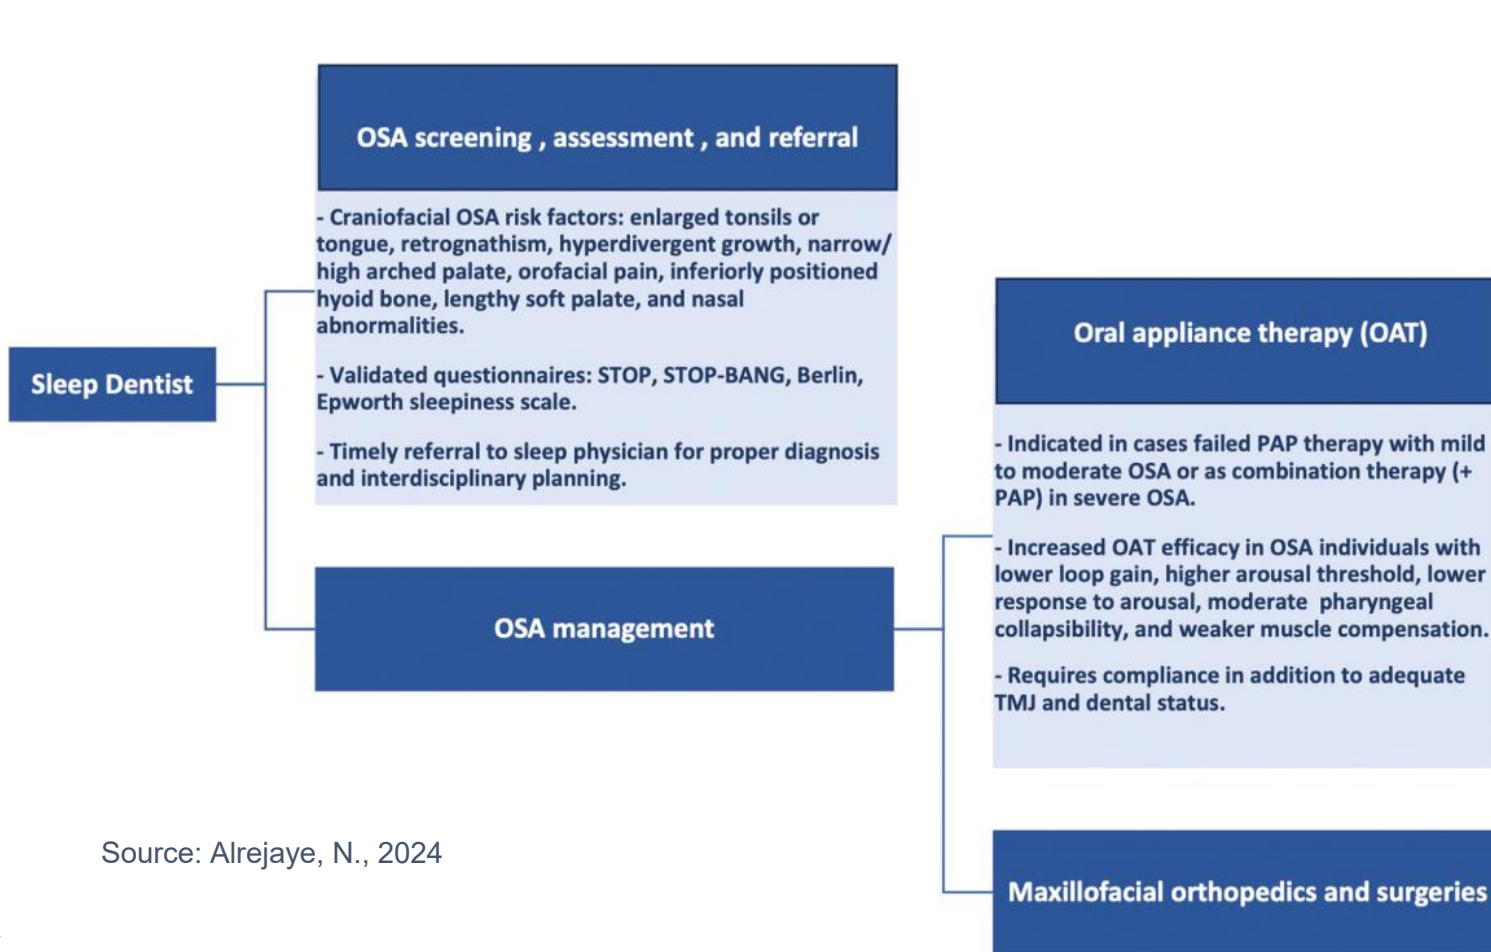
Sleep Dentist

OSA screening , assessment , and referral

- Craniofacial OSA risk factors: enlarged tonsils or tongue, retrognathism, hyperdivergent growth, narrow/ high arched palate, orofacial pain, inferiorly positioned hyoid bone, lengthy soft palate, and nasal abnormalities.

- Validated questionnaires: STOP, STOP-BANG, Berlin, Epworth sleepiness scale.

- Timely referral to sleep physician for proper diagnosis and interdisciplinary planning.

OSA management

Oral appliance therapy (OAT)

- Indicated in cases failed PAP therapy with mild to moderate OSA or as combination therapy (+ PAP) in severe OSA.

- Increased OAT efficacy in OSA individuals with lower loop gain, higher arousal threshold, lower response to arousal, moderate pharyngeal collapsibility, and weaker muscle compensation.

- Requires compliance in addition to adequate TMJ and dental status.

Maxillofacial orthopedics and surgeries

Source: Alrejaye, N., 2024